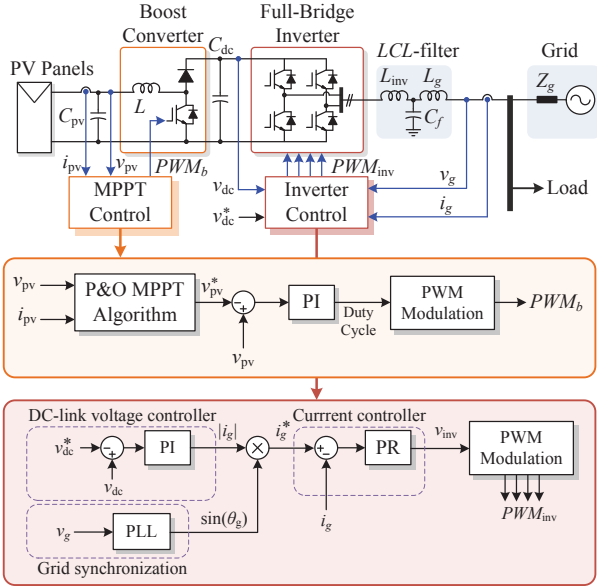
Boost Converter

Full-Bridge Inverter

$C_{dc}$

$LCL$-filter

Grid

PV Panels

$L_{inv}$ $L_g$

$Z_g$

$C_{pv}$

$L$

$C_f$

$i_{pv}$ $v_{pv}$

$PWM_b$

$PWM_{inv}$

MPPT Control

$v_{dc}$

$v_{dc}^*$

Inverter Control

$v_g$

$i_g$

Load

$v_{pv}$

$i_{pv}$

P&O MPPT Algorithm

$v_{pv}^*$

PI

Duty Cycle

PWM Modulation

$PWM_b$

$v_{pv}$

DC-link voltage controller

$v_{dc}^*$

PI

$|i_g|$

$i_g^*$

Currrent controller

PR

$v_{inv}$

PWM Modulation

$v_{dc}$

$i_g$

$PWM_{inv}$

$v_g$

PLL

$\sin(\theta_g)$

Grid synchronization